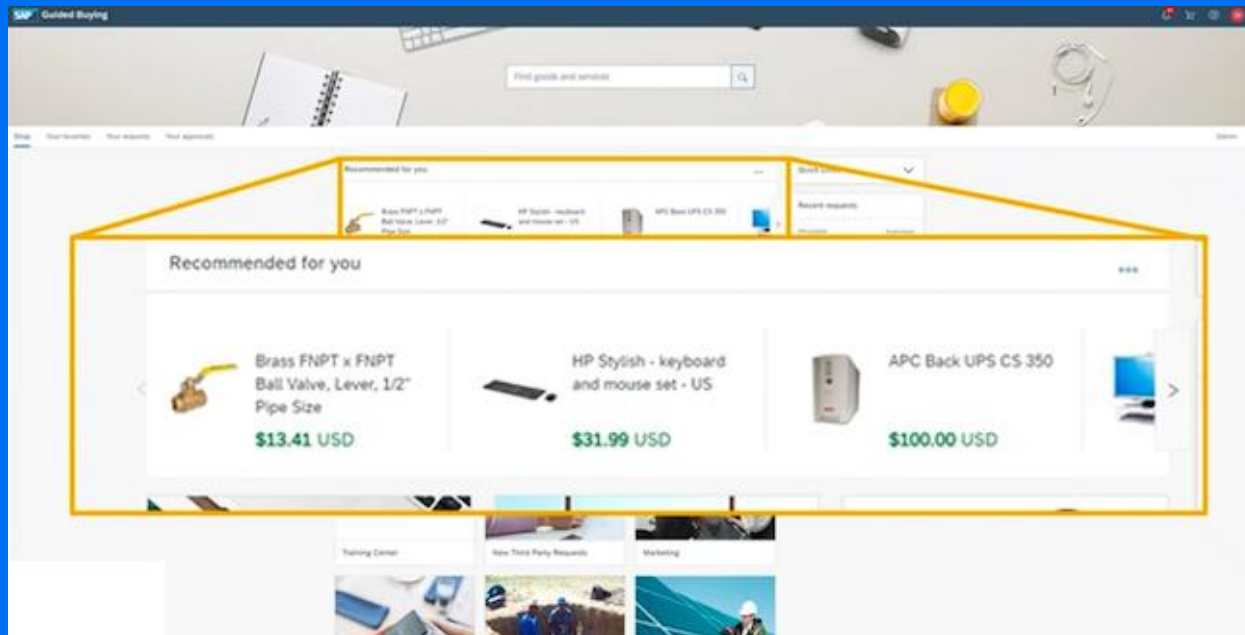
SAP Guided Buying

Find goods and services

Shop Your favorites Your requests Your approvals

Recommended for you

Quick Links

Recent requests

Recommended for you

Brass FNPT x FNPT Ball Valve, Lever, 1/2" Pipe Size

$13.41 USD

HP Stylish - keyboard and mouse set - US

$31.99 USD

APC Back UPS CS 350

$100.00 USD

Training Center

New Third Party Requests

Marketing